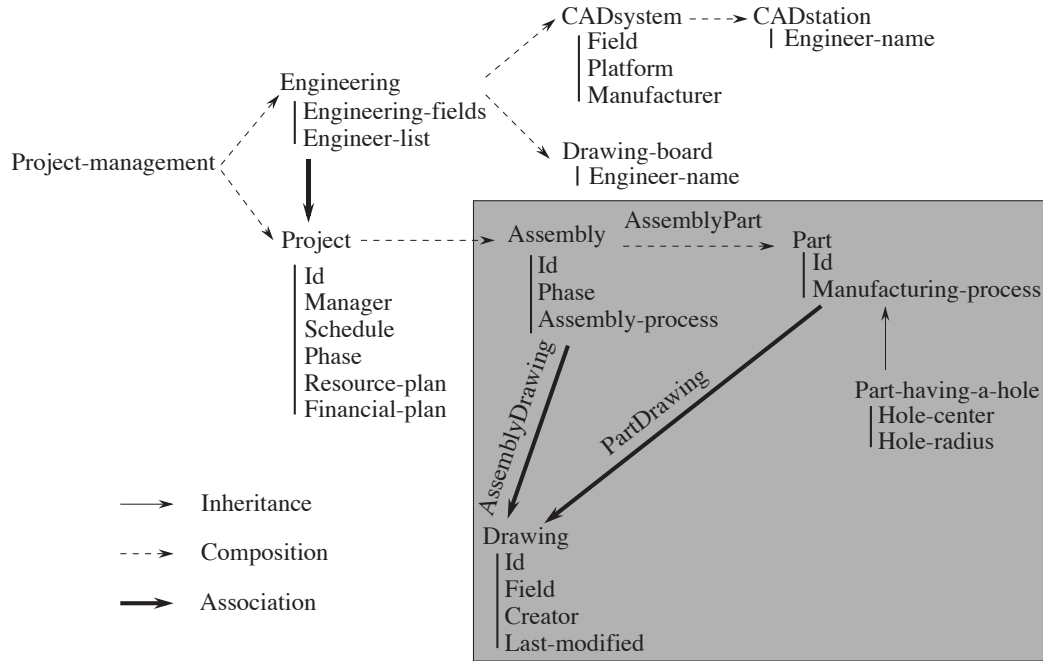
CADsystem CADstation
Field
Platform
Manufacturer
Engineer-name

Engineering
Engineering-fields
Engineer-list

Project-management

Drawing-board
Engineer-name

Project
Id
Manager
Schedule
Phase
Resource-plan
Financial-plan

Assembly
Id
Phase
Assembly-process

AssemblyPart

Part
Id
Manufacturing-process

AssemblyDrawing

PartDrawing

Part-having-a-hole
Hole-center
Hole-radius

Inheritance
Composition
Association

Drawing
Id
Field
Creator
Last-modified